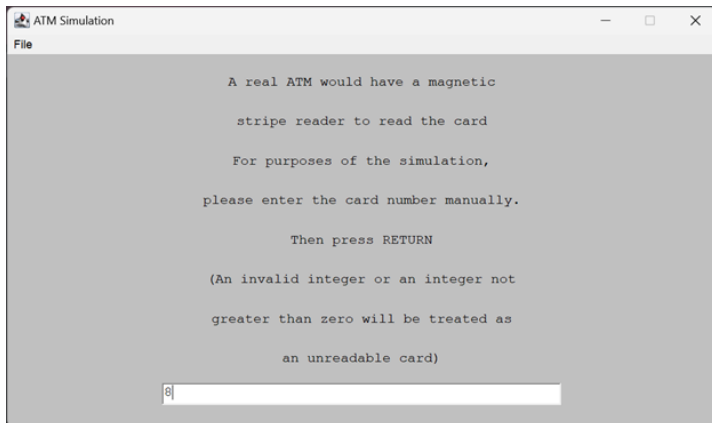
ATM Simulation

File

A real ATM would have a magnetic

stripe reader to read the card

For purposes of the simulation,

please enter the card number manually.

Then press RETURN

(An invalid integer or an integer not

greater than zero will be treated as

an unreadable card)

8